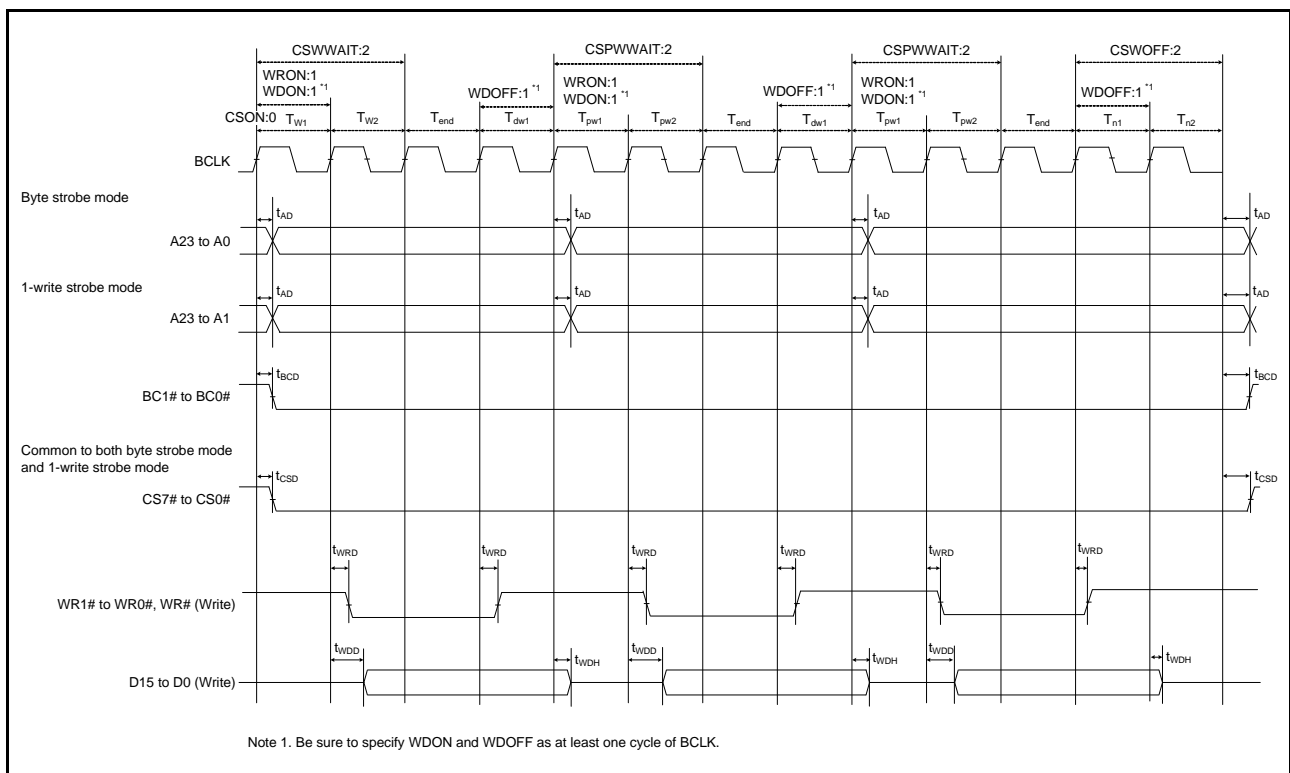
CSWWAIT:2
CSPWWAIT:2
CSPWWAIT:2
CSWOFF:2
WRON:1
WDON:1 $^{*1}$
WDOFF:1 $^{*1}$
WRON:1
WDON:1 $^{*1}$
WDOFF:1 $^{*1}$
WRON:1
WDON:1 $^{*1}$
WDOFF:1 $^{*1}$
CSON:0 $T_{W1}$ $T_{W2}$ $T_{end}$ $T_{dw1}$ $T_{pw1}$ $T_{pw2}$ $T_{end}$ $T_{dw1}$ $T_{pw1}$ $T_{pw2}$ $T_{end}$ $T_{n1}$ $T_{n2}$

BCLK

Byte strobe mode
$t_{AD}$ $t_{AD}$ $t_{AD}$ $t_{AD}$
A23 to A0

1-write strobe mode
$t_{AD}$ $t_{AD}$ $t_{AD}$ $t_{AD}$
A23 to A1

$t_{BCD}$ $t_{BCD}$
BC1# to BC0#

Common to both byte strobe mode and 1-write strobe mode
$t_{CSD}$ $t_{CSD}$
CS7# to CS0#

$t_{WRD}$ $t_{WRD}$ $t_{WRD}$ $t_{WRD}$ $t_{WRD}$ $t_{WRD}$
WR1# to WR0#, WR# (Write)

$t_{WDD}$ $t_{WDH}$ $t_{WDD}$ $t_{WDH}$ $t_{WDD}$ $t_{WDH}$
D15 to D0 (Write)

Note 1. Be sure to specify WDON and WDOFF as at least one cycle of BCLK.